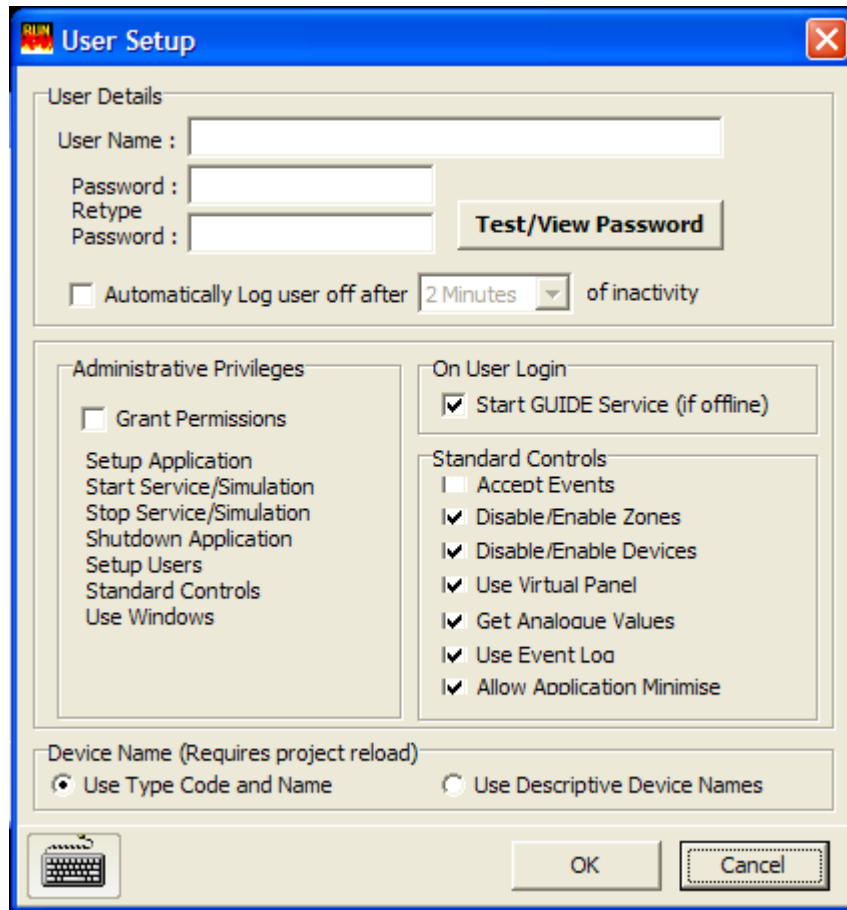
User Setup

User Details
User Name :
Password :
Retype Password :
Test/View Password
Automatically Log user off after 2 Minutes of inactivity

Administrative Privileges
Grant Permissions
Setup Application
Start Service/Simulation
Stop Service/Simulation
Shutdown Application
Setup Users
Standard Controls
Use Windows

On User Login
Start GUIDE Service (if offline)

Standard Controls
Accept Events
Disable/Enable Zones
Disable/Enable Devices
Use Virtual Panel
Get Analogue Values
Use Event Log
Allow Application Minimise

Device Name (Requires project reload)
Use Type Code and Name
Use Descriptive Device Names

OK
Cancel